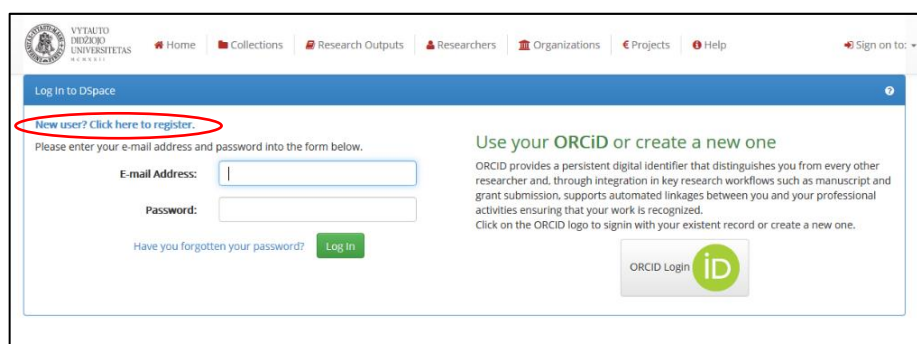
VYTAUTO DIDŽIOJO UNIVERSITETAS MCMXXII

Home Collections Research Outputs Researchers Organizations Projects Help Sign on to:

Log In to DSpace

New user? Click here to register.

Please enter your e-mail address and password into the form below.

E-mail Address:

Password:

Have you forgotten your password? Log In

Use your ORCiD or create a new one

ORCID provides a persistent digital identifier that distinguishes you from every other researcher and, through integration in key research workflows such as manuscript and grant submission, supports automated linkages between you and your professional activities ensuring that your work is recognized.
Click on the ORCID logo to signin with your existent record or create a new one.

ORCID Login iD